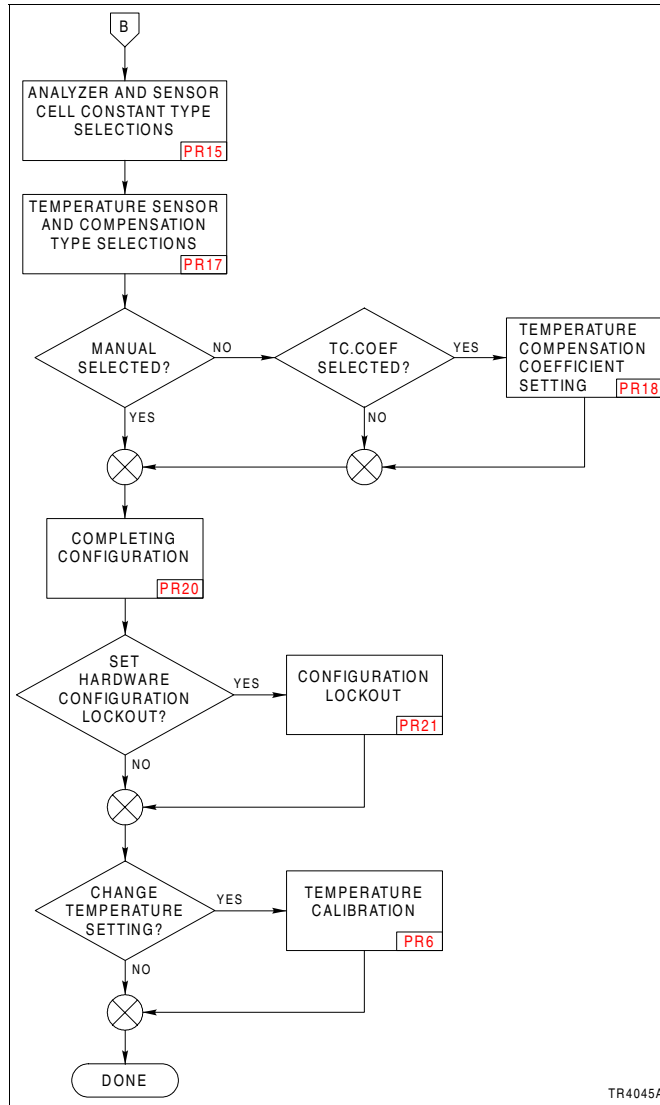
B

ANALYZER AND SENSOR CELL CONSTANT TYPE SELECTIONS
PR15

TEMPERATURE SENSOR AND COMPENSATION TYPE SELECTIONS
PR17

MANUAL SELECTED?
NO
TC.COEF SELECTED?
YES
TEMPERATURE COMPENSATION COEFFICIENT SETTING
PR18
YES
NO

COMPLETING CONFIGURATION
PR20

SET HARDWARE CONFIGURATION LOCKOUT?
YES
CONFIGURATION LOCKOUT
PR21
NO

CHANGE TEMPERATURE SETTING?
YES
TEMPERATURE CALIBRATION
PR6
NO

DONE

TR4045A